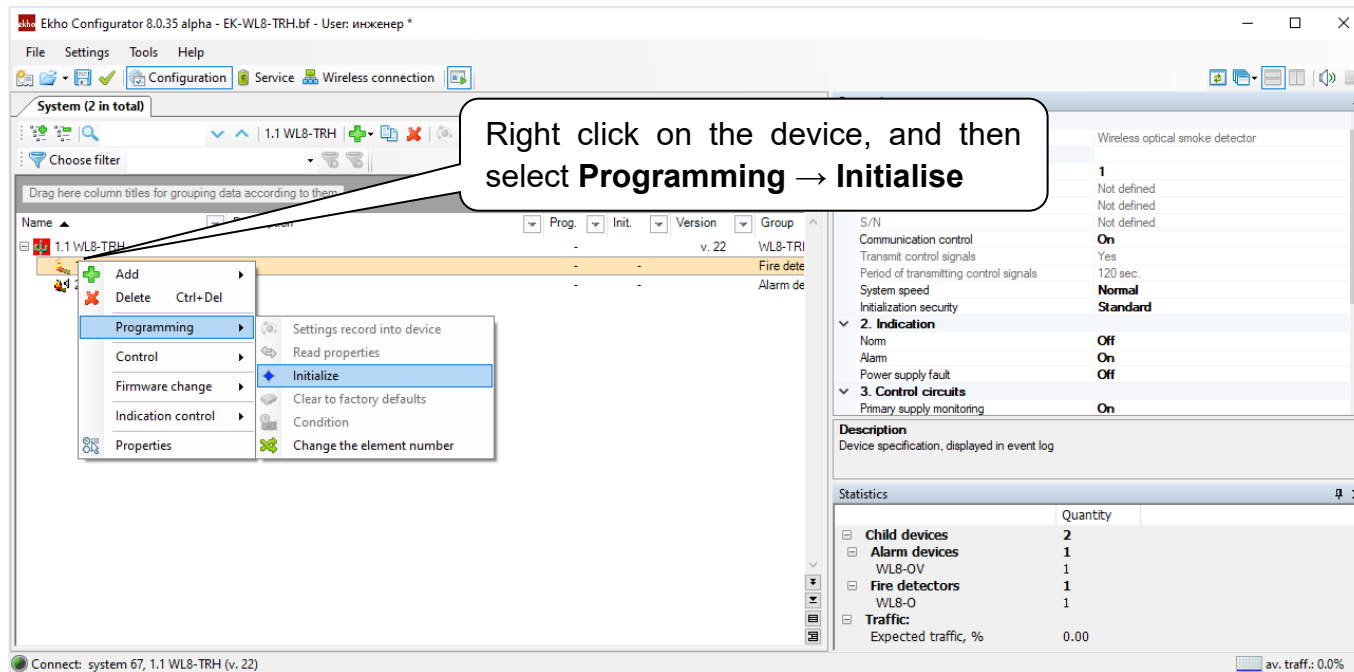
Ekho Configurator 8.0.35 alpha - EK-WL8-TRH.bf - User: инженер *

File Settings Tools Help

Configuration Service Wireless connection

System (2 in total)

1.1 WL8-TRH

Choose filter

Drag here column titles for grouping data according to them

Right click on the device, and then select **Programming → Initialise**

| Name | Description | Prog. | Init. | Version | Group |
|---|---|---|---|---|---|
| 1.1 WL8-TRH | | - | | v. 22 | WL8-TRH |
| | | - | - | | Fire dete |
| 2 | | - | - | | Alarm de |

Add
Delete Ctrl+Del
Programming
Control
Firmware change
Indication control
Properties

Settings record into device
Read properties
Initialize
Clear to factory defaults
Condition
Change the element number

| | |
|---|---|
| | Wireless optical smoke detector |
| | 1 |
| | Not defined |
| | Not defined |
| S/N | Not defined |
| Communication control | On |
| Transmit control signals | Yes |
| Period of transmitting control signals | 120 sec. |
| System speed | Normal |
| Initialization security | Standard |
| 2. Indication | |
| Norm | Off |
| Alarm | On |
| Power supply fault | Off |
| 3. Control circuits | |
| Primary supply monitoring | On |

Description
Device specification, displayed in event log

Statistics

| | Quantity |
|---|---|
| Child devices | 2 |
| Alarm devices | 1 |
| WL8-OV | 1 |
| Fire detectors | 1 |
| WL8-O | 1 |
| Traffic: | |
| Expected traffic, % | 0.00 |

Connect: system 67, 1.1 WL8-TRH (v. 22)

av. traff.: 0.0%